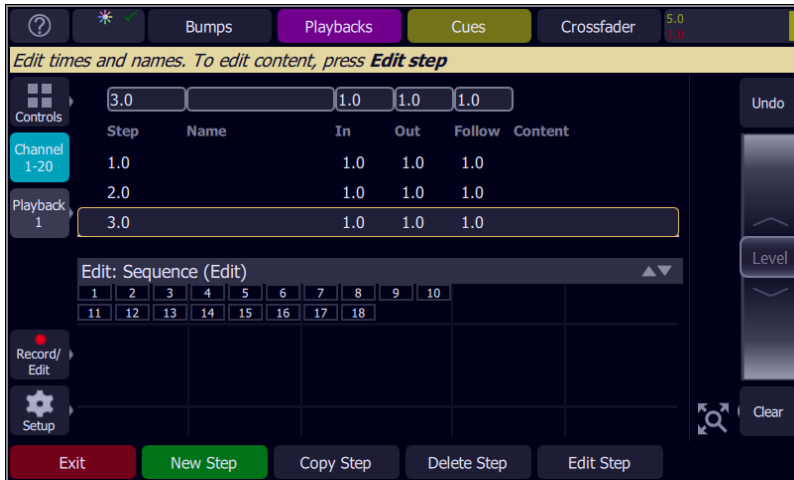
Bumps
Playbacks
Cues
Crossfader
5.0
1.0

Edit times and names. To edit content, press ***Edit step***

Controls
Channel 1-20
Playback 1
Record/ Edit
Setup

| 3.0 | | 1.0 | 1.0 | 1.0 | |
|---|---|---|---|---|---|
| Step | Name | In | Out | Follow | Content |
| 1.0 | | 1.0 | 1.0 | 1.0 | |
| 2.0 | | 1.0 | 1.0 | 1.0 | |
| 3.0 | | 1.0 | 1.0 | 1.0 | |

Edit: Sequence (Edit)

1 2 3 4 5 6 7 8 9 10
11 12 13 14 15 16 17 18

Undo
Level
Clear

Exit
New Step
Copy Step
Delete Step
Edit Step